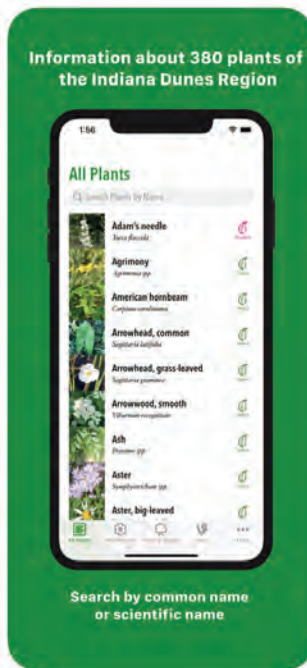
Information about 380 plants of the Indiana Dunes Region

1:56

All Plants

Search Plants by Name

Adam's needle
Yucca flaccida

Agrimony
Agrimonia spp.

American hornbeam
Carpinus caroliniana

Arrowhead, common
Sagittaria latifolia

Arrowhead, grass-leaved
Sagittaria graminea

Arrowwood, smooth
Viburnum recognitum

Ash
Fraxinus spp.

Aster
Symphyotrichum spp.

Aster, big-leaved

Search by common name or scientific name